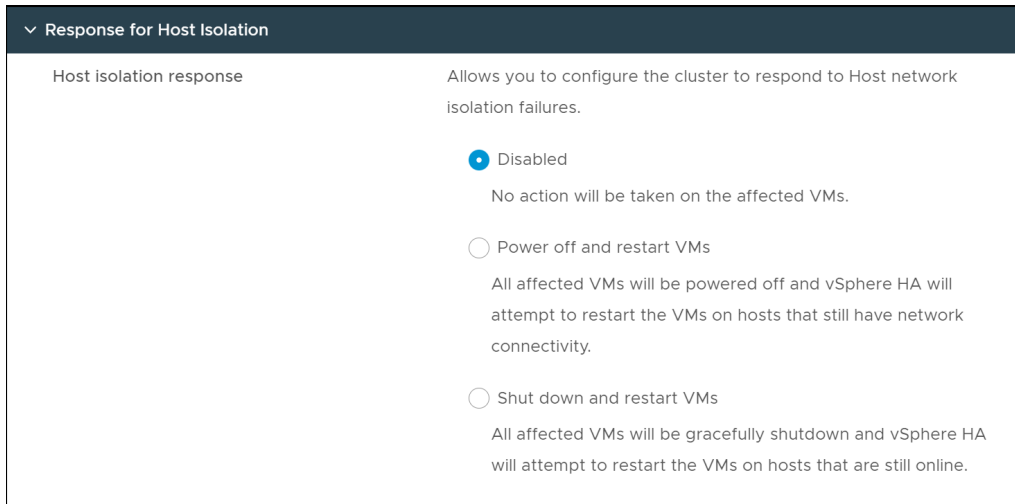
Response for Host Isolation

Host isolation response

Allows you to configure the cluster to respond to Host network isolation failures.

Disabled

No action will be taken on the affected VMs.

Power off and restart VMs

All affected VMs will be powered off and vSphere HA will attempt to restart the VMs on hosts that still have network connectivity.

Shut down and restart VMs

All affected VMs will be gracefully shutdown and vSphere HA will attempt to restart the VMs on hosts that are still online.